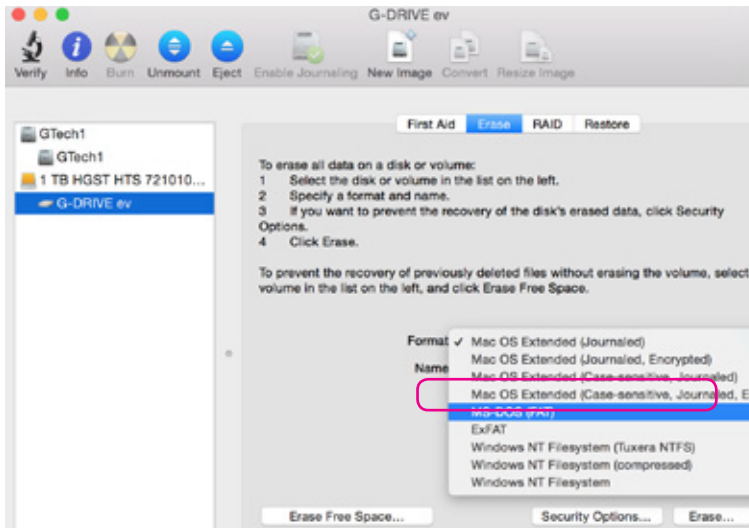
G-DRIVE ev

Verify Info Burn Unmount Eject Enable Journaling New Image Convert Resize Image

GTech1
GTech1
1 TB HGST HTS 721010...
G-DRIVE ev

First Aid Erase RAID Restore

To erase all data on a disk or volume:
1 Select the disk or volume in the list on the left.
2 Specify a format and name.
3 If you want to prevent the recovery of the disk's erased data, click Security Options.
4 Click Erase.

To prevent the recovery of previously deleted files without erasing the volume, select volume in the list on the left, and click Erase Free Space.

Format ✓ Mac OS Extended (Journaled)
Name Mac OS Extended (Journaled, Encrypted)
Mac OS Extended (Case-sensitive, Journaled)
Mac OS Extended (Case-sensitive, Journaled, E
MS-DOS (FAT)
ExFAT
Windows NT Filesystem (Tuxera NTFS)
Windows NT Filesystem (compressed)
Windows NT Filesystem

Erase Free Space... Security Options... Erase...